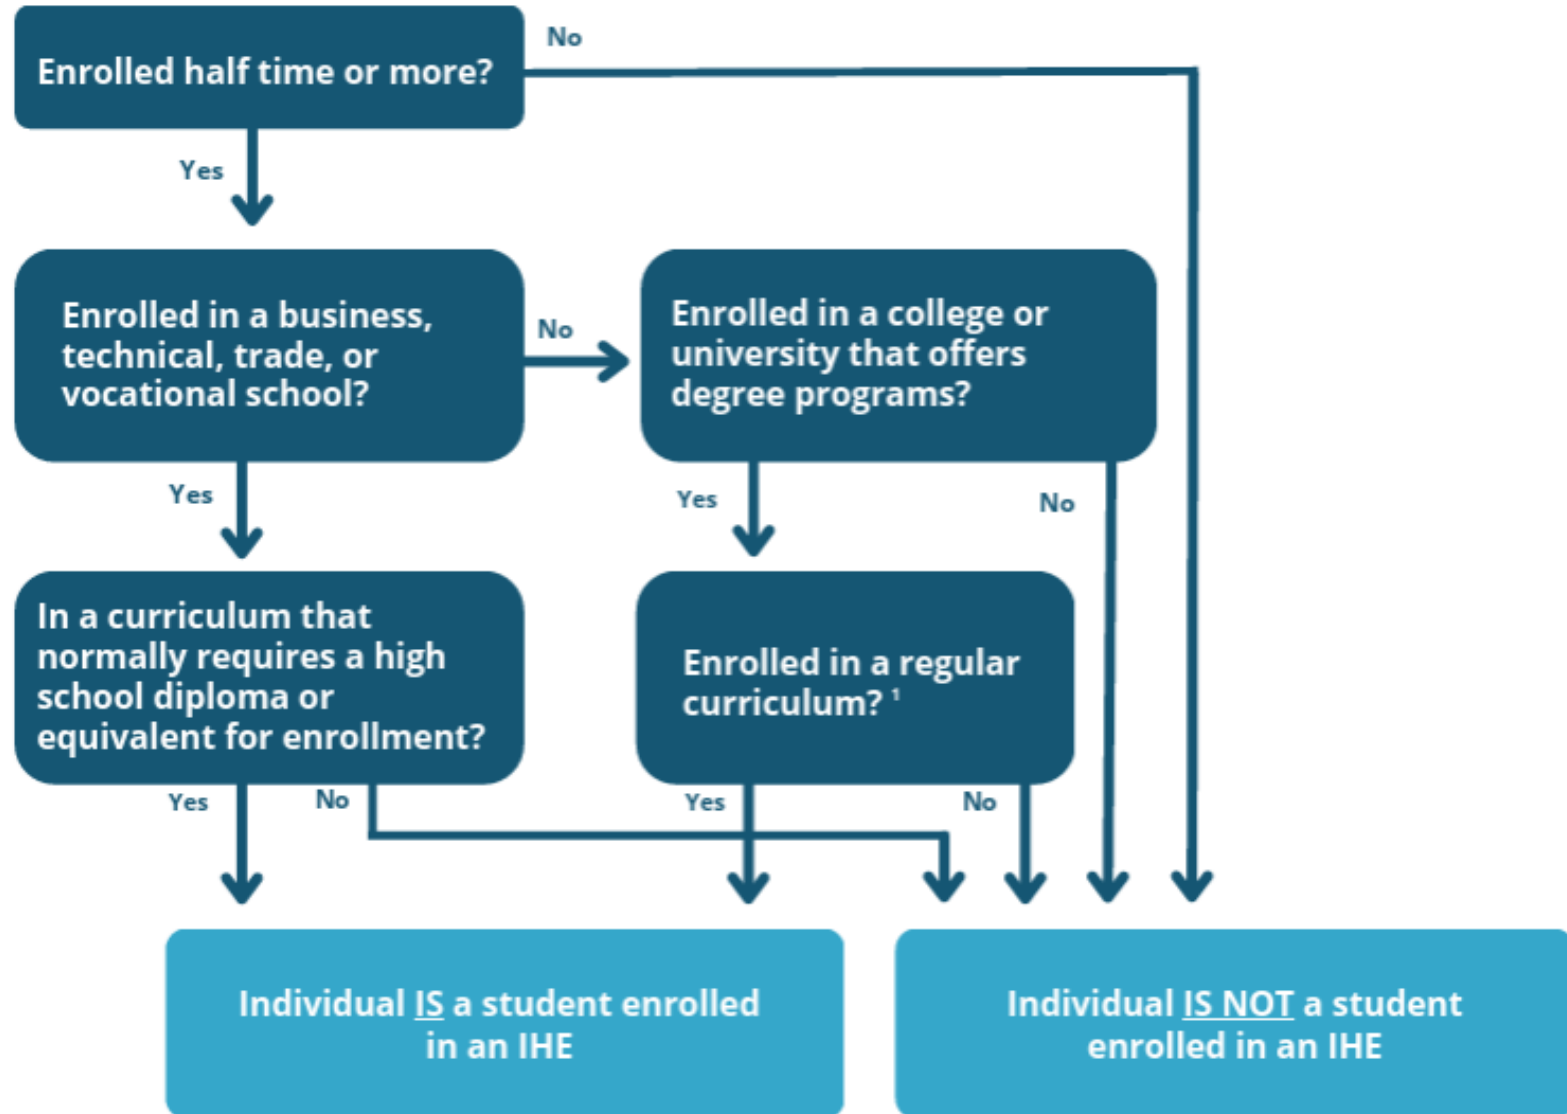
Enrolled half time or more?

No

Yes

Enrolled in a business, technical, trade, or vocational school?

No

Enrolled in a college or university that offers degree programs?

Yes

Yes

No

In a curriculum that normally requires a high school diploma or equivalent for enrollment?

Enrolled in a regular curriculum? $^1$

Yes

No

Yes

No

Individual IS a student enrolled in an IHE

Individual IS NOT a student enrolled in an IHE